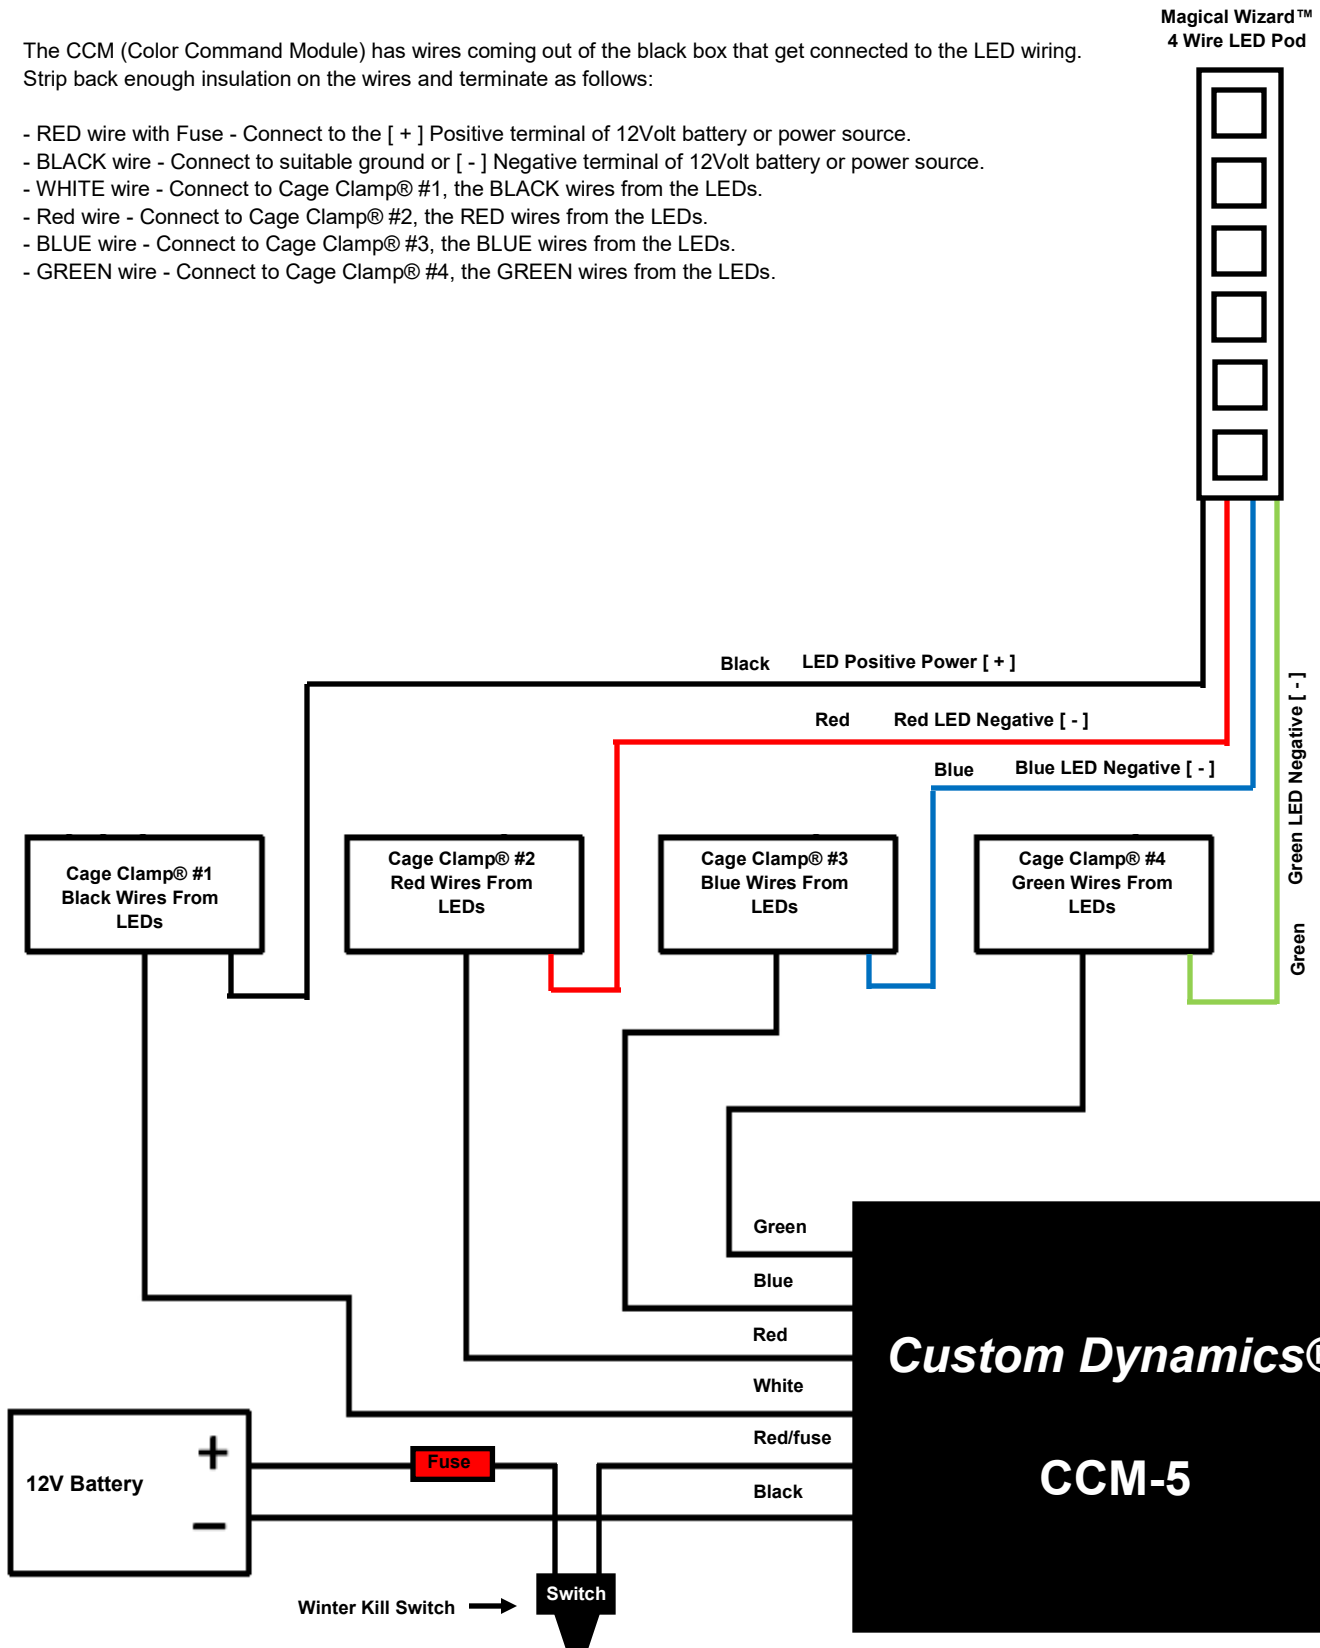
Magical Wizard™
4 Wire LED Pod

The CCM (Color Command Module) has wires coming out of the black box that get connected to the LED wiring. Strip back enough insulation on the wires and terminate as follows:

- RED wire with Fuse - Connect to the [ + ] Positive terminal of 12Volt battery or power source.
- BLACK wire - Connect to suitable ground or [ - ] Negative terminal of 12Volt battery or power source.
- WHITE wire - Connect to Cage Clamp® #1, the BLACK wires from the LEDs.
- Red wire - Connect to Cage Clamp® #2, the RED wires from the LEDs.
- BLUE wire - Connect to Cage Clamp® #3, the BLUE wires from the LEDs.
- GREEN wire - Connect to Cage Clamp® #4, the GREEN wires from the LEDs.

Black LED Positive Power [ + ]

Red Red LED Negative [ - ]

Blue Blue LED Negative [ - ]

Green LED Negative [ - ]

Green

Cage Clamp® #1 Black Wires From LEDs

Cage Clamp® #2 Red Wires From LEDs

Cage Clamp® #3 Blue Wires From LEDs

Cage Clamp® #4 Green Wires From LEDs

Green
Blue
Red
White
Red/fuse
Black

Custom Dynamics®

CCM-5

12V Battery
+
−

Fuse

Winter Kill Switch

Switch